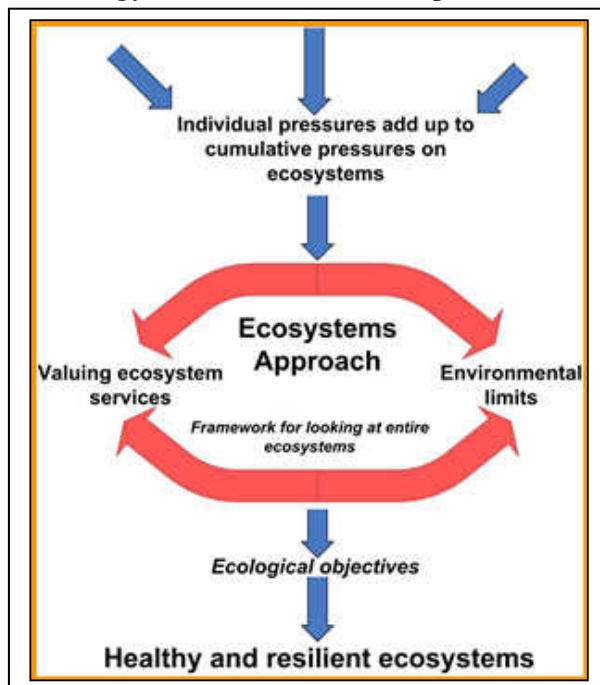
Individual pressures add up to cumulative pressures on ecosystems

Ecosystems Approach

Valuing ecosystem services

Environmental limits

Framework for looking at entire ecosystems

Ecological objectives

Healthy and resilient ecosystems